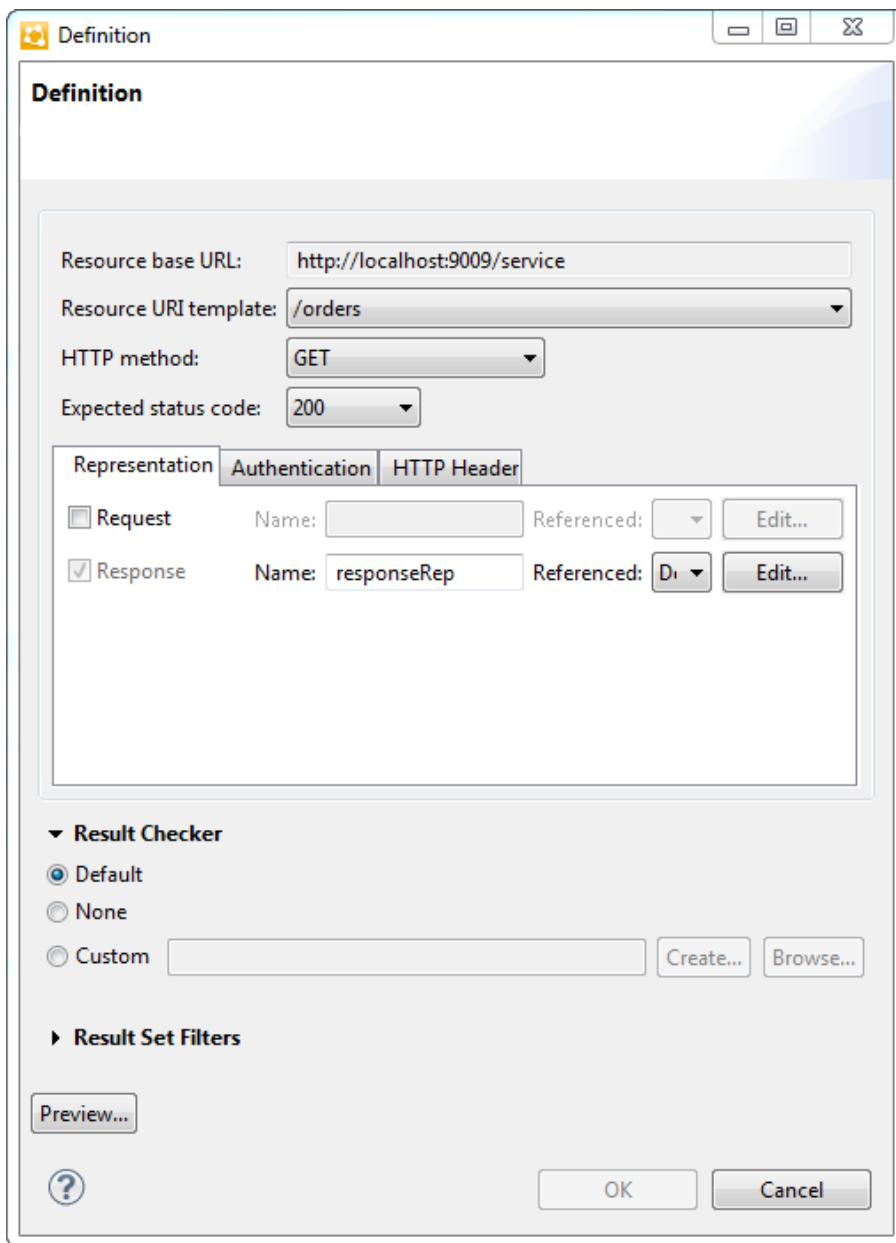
Definition

Definition

Resource base URL: http://localhost:9009/service
Resource URI template: /orders
HTTP method: GET
Expected status code: 200

Representation | Authentication | HTTP Header

Request Name: Referenced: Edit...
Response Name: responseRep Referenced: D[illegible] Edit...

Result Checker
Default
None
Custom Create... Browse...

Result Set Filters

Preview...

?

OK Cancel